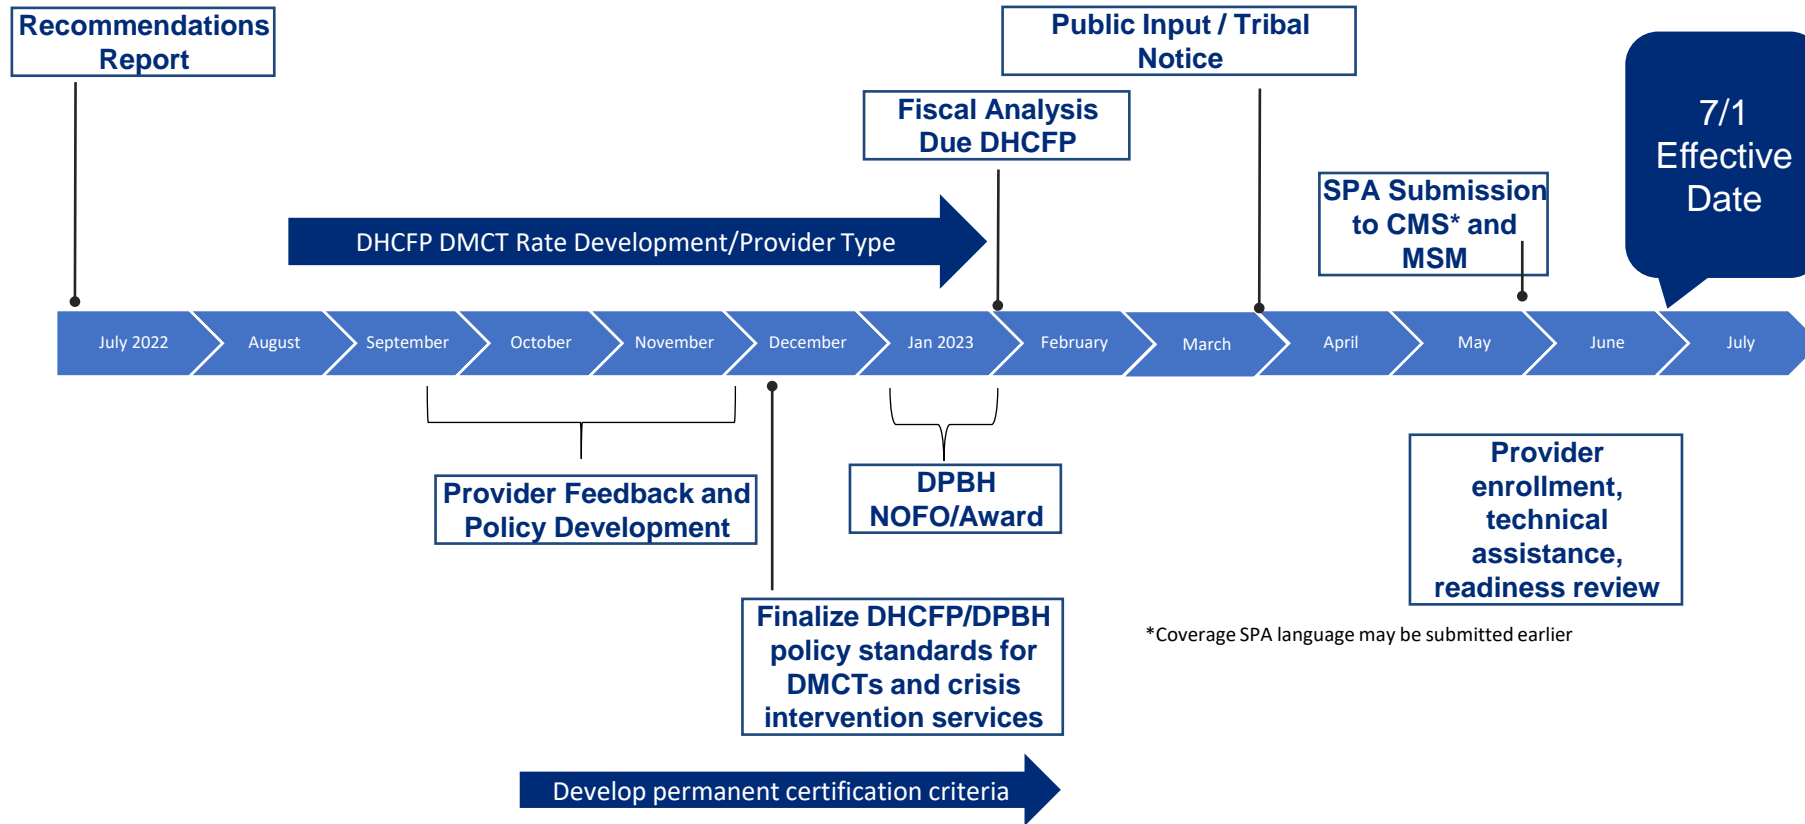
Recommendations Report

Public Input / Tribal Notice

Fiscal Analysis Due DHCFP

7/1 Effective Date

SPA Submission to CMS* and MSM

DHCFP DMCT Rate Development/Provider Type

July 2022 | August | September | October | November | December | Jan 2023 | February | March | April | May | June | July

Provider Feedback and Policy Development

DPBH NOFO/Award

Provider enrollment, technical assistance, readiness review

Finalize DHCFP/DPBH policy standards for DMCTs and crisis intervention services

*Coverage SPA language may be submitted earlier

Develop permanent certification criteria